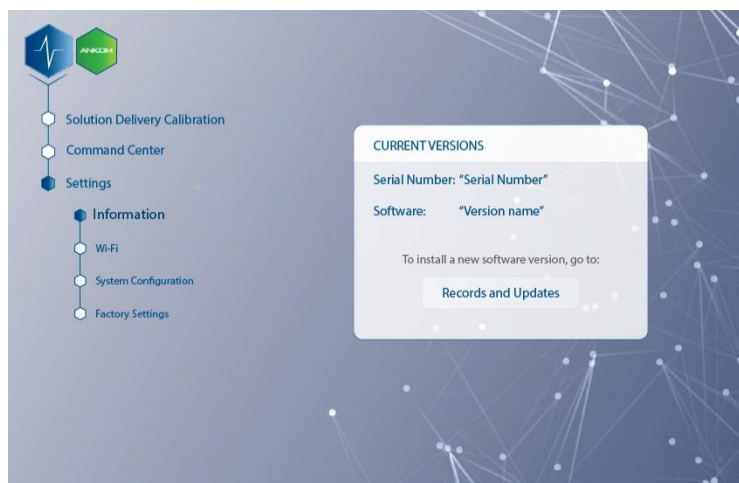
ANKOM

Solution Delivery Calibration

Command Center

Settings

Information

Wi-Fi

System Configuration

Factory Settings

CURRENT VERSIONS

Serial Number: "Serial Number"

Software: "Version name"

To install a new software version, go to:

Records and Updates